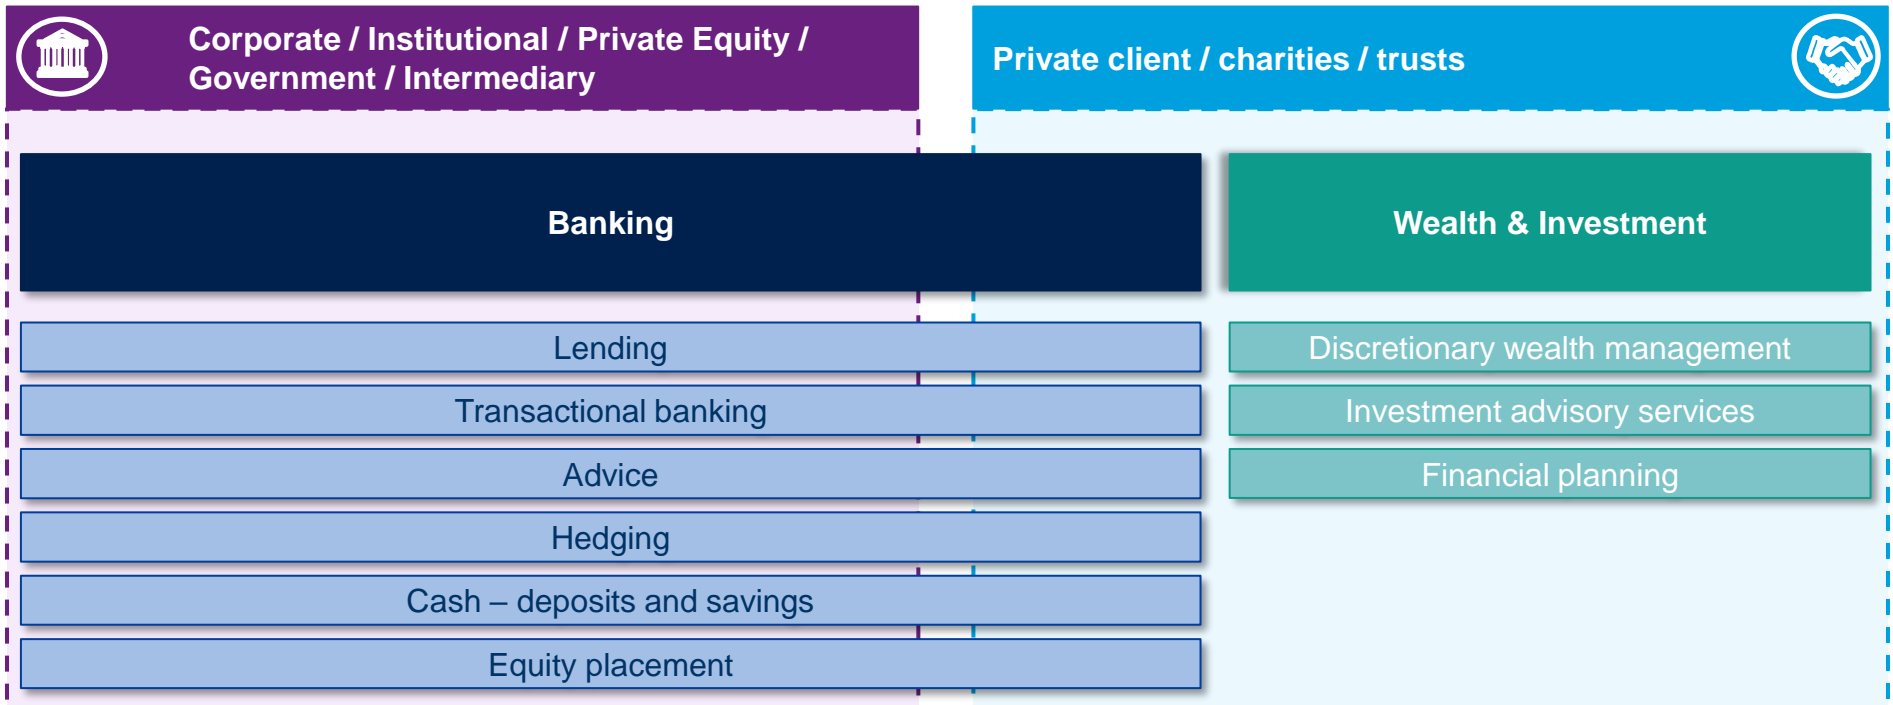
Corporate / Institutional / Private Equity / Government / Intermediary

Private client / charities / trusts

Banking

Wealth & Investment

Lending

Transactional banking

Advice

Hedging

Cash – deposits and savings

Equity placement

Discretionary wealth management

Investment advisory services

Financial planning